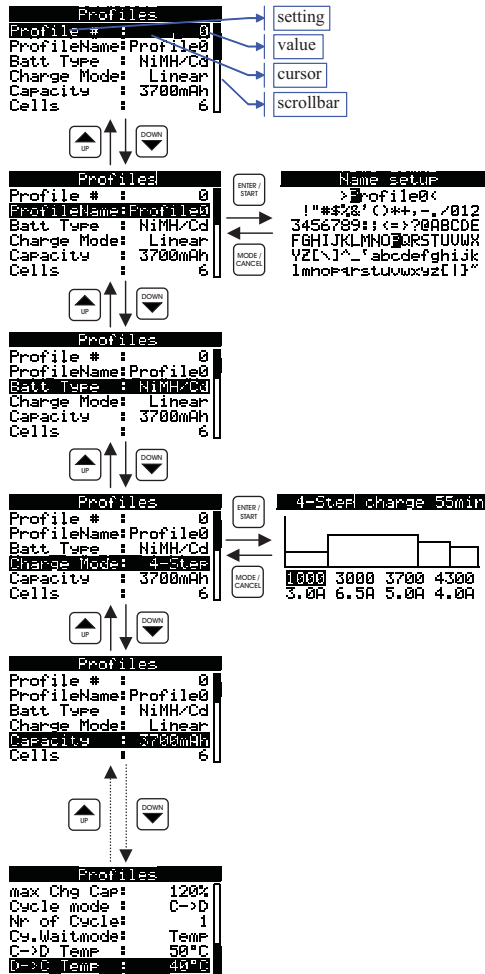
Profiles
Profile # : 0
ProfileName: Profile0
Batt Type : NiMH/Cd
Charge Mode: Linear
Capacity : 3700mAh
Cells : 6

setting
value
cursor
scrollbar

UP
DOWN

Profiles
Profile # : 0
ProfileName: Profile0
Batt Type : NiMH/Cd
Charge Mode: Linear
Capacity : 3700mAh
Cells : 6

ENTER / START
MODE / CANCEL

Name setup
>Profile0<
!"#$%&'()*+,-./012
3456789:;<=>?@ABCDE
FGHIJKLMNOPQRSTUVWX
YZ[\]^_'abcdefghijk
lmnopqrstuvwxyz[|}~

UP
DOWN

Profiles
Profile # : 0
ProfileName: Profile0
Batt Type : NiMH/Cd
Charge Mode: Linear
Capacity : 3700mAh
Cells : 6

UP
DOWN

Profiles
Profile # : 0
ProfileName: Profile0
Batt Type : NiMH/Cd
Charge Mode: 4-Step
Capacity : 3700mAh
Cells : 6

ENTER / START
MODE / CANCEL

4-Step charge 55min
1000 3000 3700 4300
3.0A 6.5A 5.0A 4.0A

UP
DOWN

Profiles
Profile # : 0
ProfileName: Profile0
Batt Type : NiMH/Cd
Charge Mode: Linear
Capacity : 3700mAh
Cells : 6

UP
DOWN

Profiles
max Chg Cap: 120%
Cycle mode : C->D
Nr of Cycle: 1
Cy.Waitmode: Temp
C->D Temp : 50°C
D->C Temp : 40°C